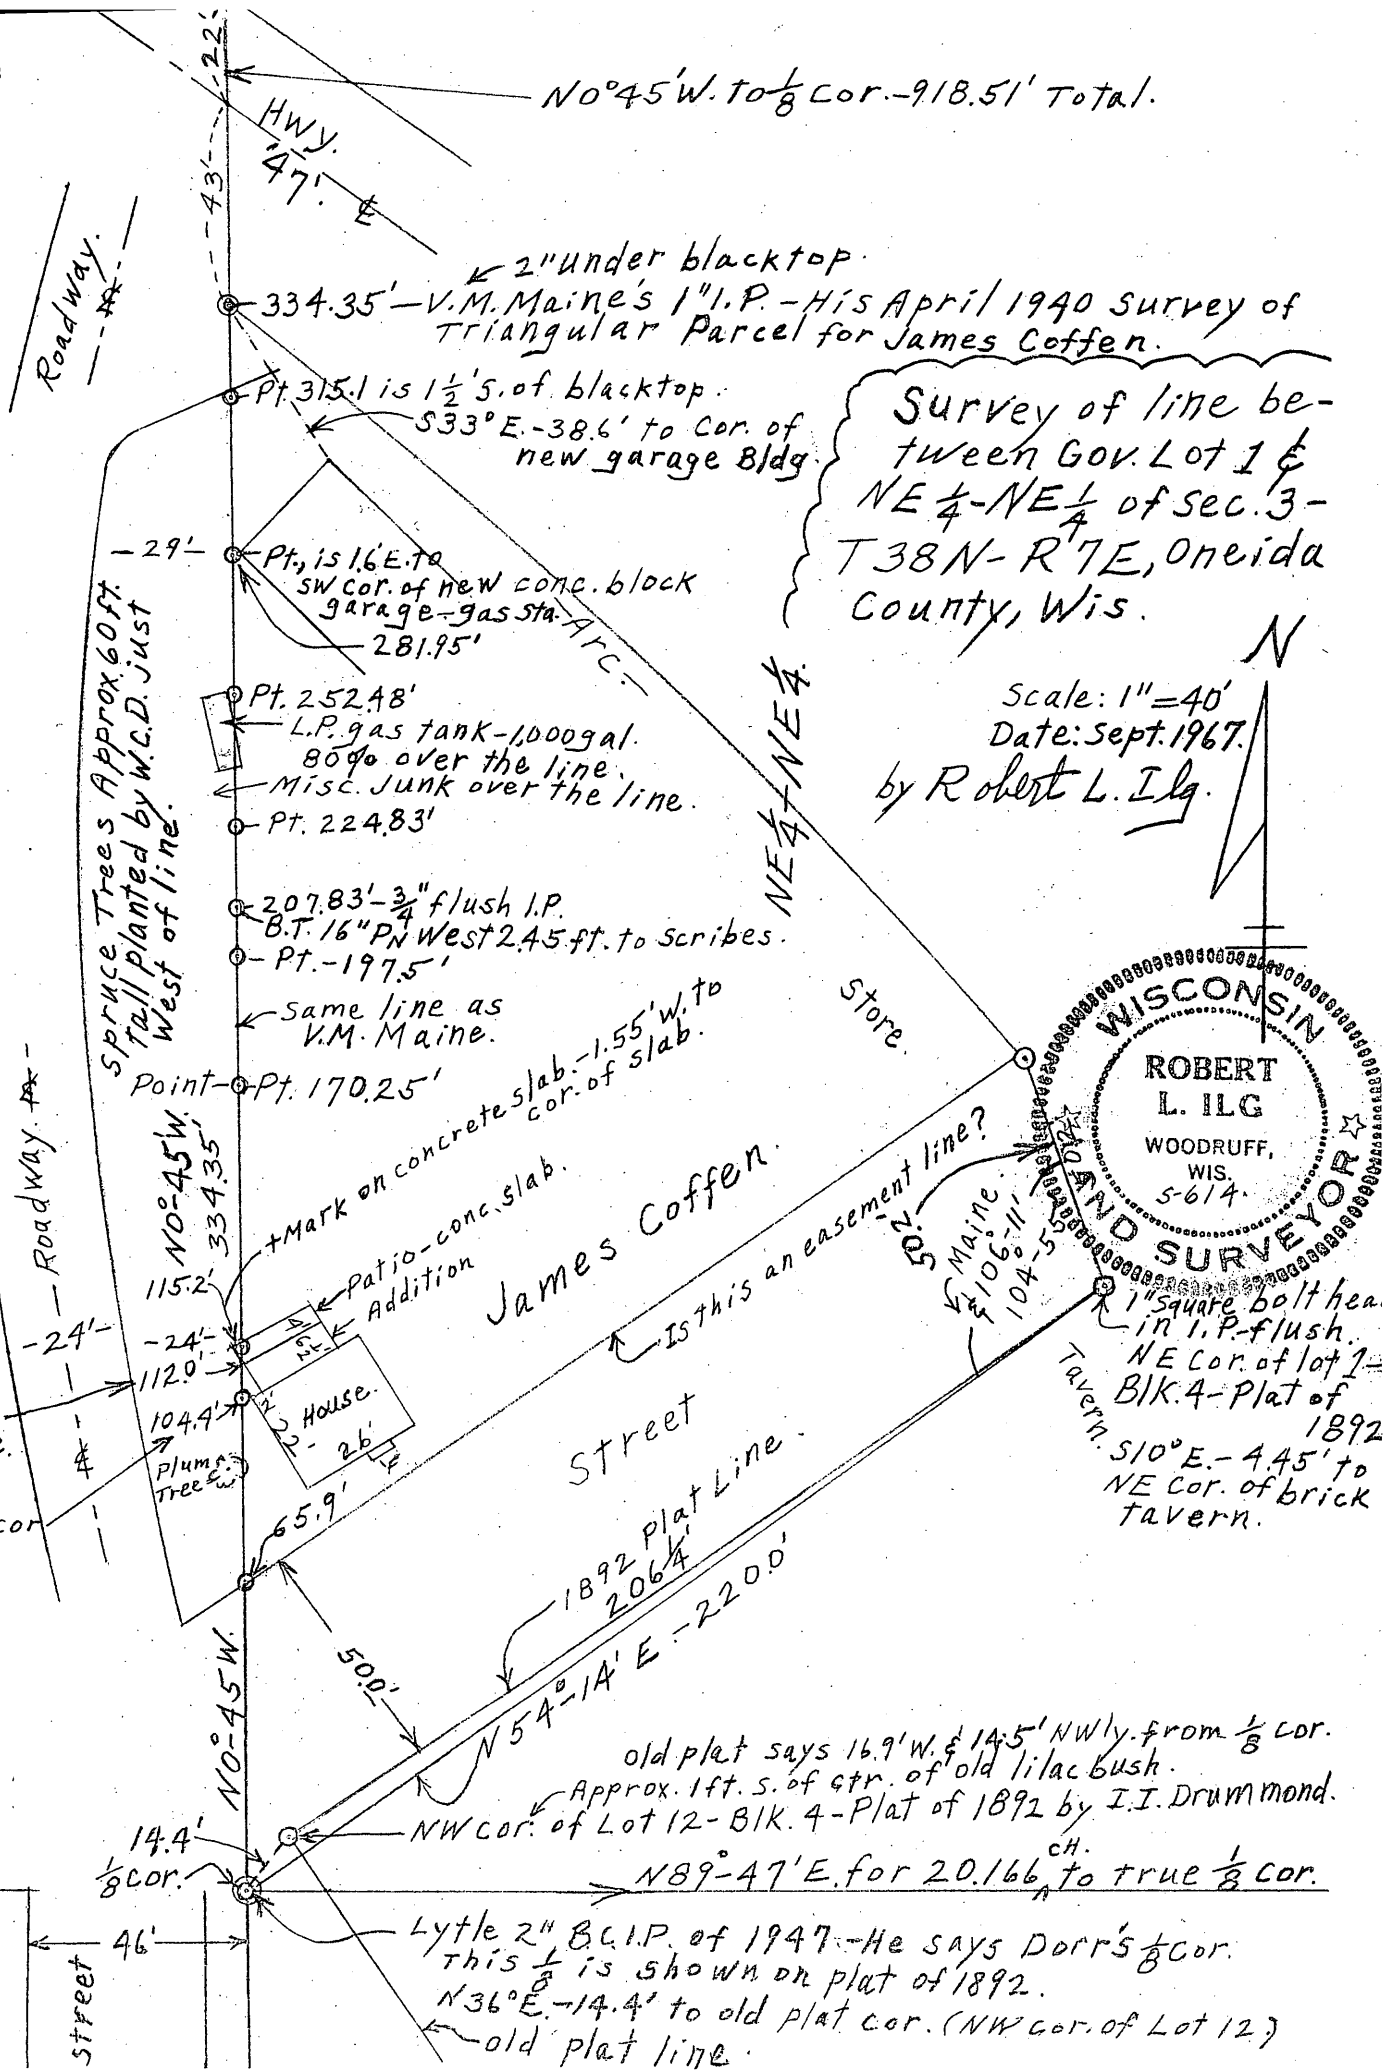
-22'-
N0°45'W. To $\frac{1}{8}$ Cor.-918.51' Total.
Hwy. 47' ℄
-43'-
Roadway. ℄
2" under blacktop.
334.35'-V.M. Maine's 1" I.P.-His April 1940 survey of Triangular Parcel for James Coffen.
Pt. 315.1 is $1\frac{1}{2}$'S. of blacktop.
S33°E.-38.6' to Cor. of new garage Bldg.
Survey of line between Gov. Lot 1 & NE$\frac{1}{4}$-NE$\frac{1}{4}$ of Sec. 3-T38N-R7E, Oneida County, Wis.
-29'-
Pt. is 1.6'E. to SW cor. of new conc. block garage-gas sta.
281.95'
Arc.
N
Scale: 1"=40'
Date: Sept. 1967.
by Robert L. Ilg.
Spruce Trees Approx. 60 ft. tall planted by W.C.D. just West of line.
Pt. 252.48'
L.P. gas tank-1,000 gal. 80% over the line.
Misc. Junk over the line.
Pt. 224.83'
NE$\frac{1}{4}$-NE$\frac{1}{4}$
207.83'-$\frac{3}{4}$" flush I.P.
B.T. 16" Pn West 2.45 ft. to Scribes.
Pt.-197.5'
Same line as V.M. Maine.
Store.
Point-Pt. 170.25'
+Mark on concrete slab.-1.55'W. to cor. of slab.
WISCONSIN ROBERT L. ILG WOODRUFF, WIS. 5-614 LAND SURVEYOR
Roadway ℄
N0°-45'W. 334.35'
James Coffen.
Is this an easement line?
50.2'
Maine 106.11' 104.55'
Patio-conc. slab. Addition
115.2'
-24'-
-24'-
112.0'
104.4'
House. 22' 26'
Plum Tree
1" square bolt hea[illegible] in I.P.-flush. NE Cor. of lot 1-BIK. 4-Plat of 1892
Tavern. S10°E.-4.45' to NE Cor. of brick tavern.
Street
1892 plat Line.
65.9'
cor
1892 plat 206.4'
N54°-14'E.-220.0'
50.0'
N0°-45'W.
old plat says 16.9'W. & 14.5' NWly. from $\frac{1}{8}$ cor.
Approx. 1 ft. S. of ctr. of old lilac bush.
NW cor. of Lot 12-BIK. 4-Plat of 1892 by I.I. Drummond.
14.4'
$\frac{1}{8}$ cor.
N89°-47'E. for 20.166 CH. to true $\frac{1}{8}$ Cor.
46'
Street
Lytle 2" B.C.I.P. of 1947.-He says Dorr's $\frac{1}{8}$ Cor. This $\frac{1}{8}$ is shown on plat of 1892.
N36°E.-14.4' to old plat cor. (NW cor. of Lot 12)
old plat line.